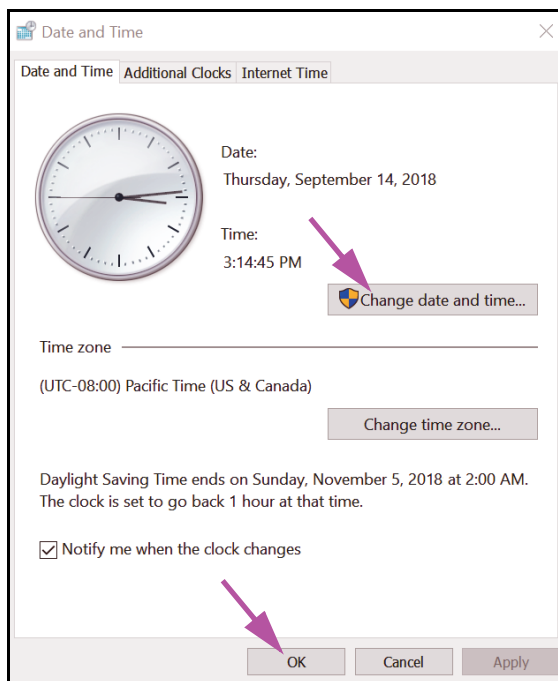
Date and Time ×

Date and Time | Additional Clocks | Internet Time

Date:
Thursday, September 14, 2018

Time:
3:14:45 PM

Change date and time...

Time zone

(UTC-08:00) Pacific Time (US & Canada)

Change time zone...

Daylight Saving Time ends on Sunday, November 5, 2018 at 2:00 AM. The clock is set to go back 1 hour at that time.

☑ Notify me when the clock changes

OK | Cancel | Apply